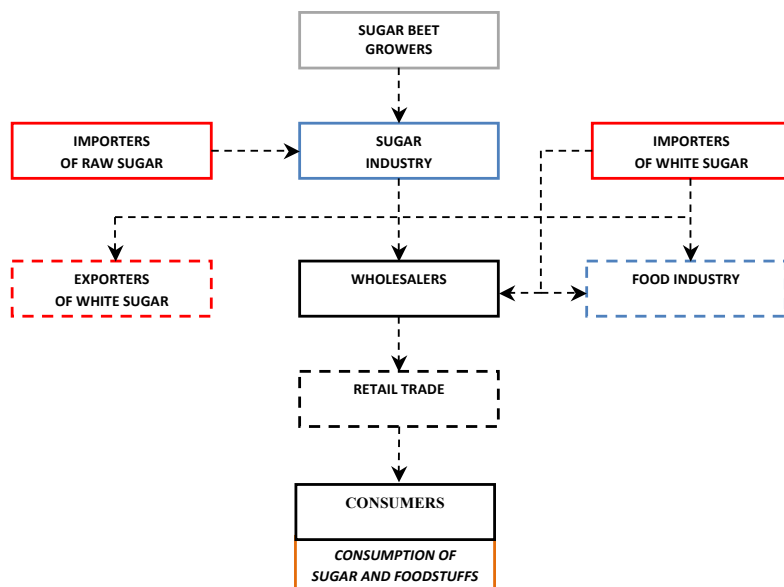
SUGAR BEET GROWERS

IMPORTERS OF RAW SUGAR

SUGAR INDUSTRY

IMPORTERS OF WHITE SUGAR

EXPORTERS OF WHITE SUGAR

WHOLESALERS

FOOD INDUSTRY

RETAIL TRADE

CONSUMERS

CONSUMPTION OF SUGAR AND FOODSTUFFS